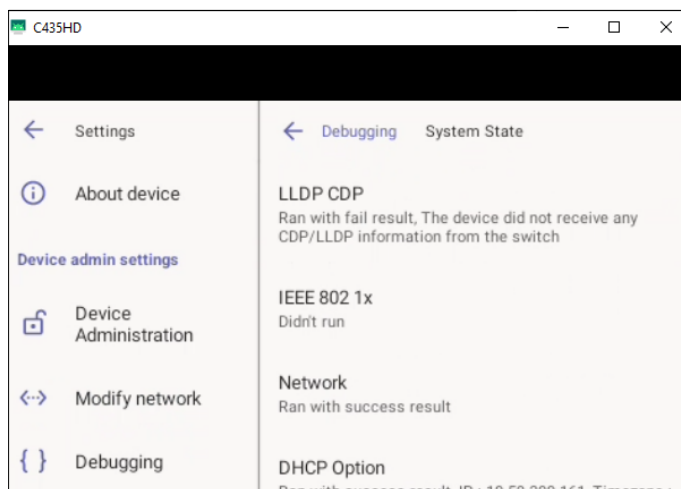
C435HD

Settings

About device

Device admin settings

Device Administration

Modify network

Debugging

Debugging System State

LLDP CDP
Ran with fail result, The device did not receive any CDP/LLDP information from the switch

IEEE 802 1x
Didn't run

Network
Ran with success result

DHCP Option
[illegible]